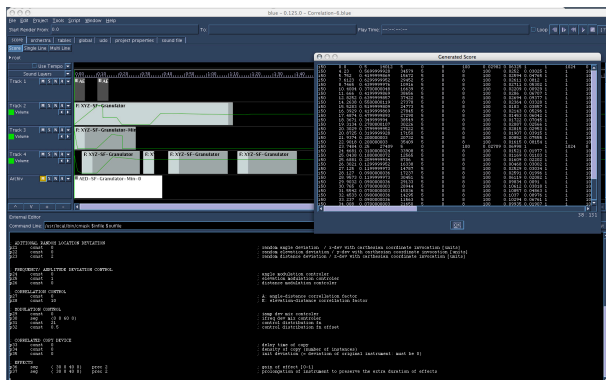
blue - 0.125.0 - Correlation-6.blue

File Edit Project Tools Script Window Help

Start Render From: 0.0

To:

Play Time:

Loop

score orchestra tables global udo project properties sound file

Score Single Line Multi Line

Root

Use Tempo

Sound Layers

Track 1 M S R A

Track 2 M S R A
Volume

E: XYZ-SF-Granulator

Track 3 M S R A
Volume

E: XYZ-SF-Granulator-Min

Track 4 M S R A
Volume

E: XYZ-SF-Granulator

E: X

E: XYZ-SF-Granulator

E: XYZ-SF-Granulator

AEDV M S R A

E: AED-SF-Granulator-Min-II

Generated Score

External Editor

Command Line: /usr/local/bin/cmask $infile $outfile

ADDITIONAL RANDOM LOCATION DEVIATION
p21 const 0
p22 const 0
p23 const 0

random angle deviation / x-dev with carthesian coordinate invocation [units]
random elevation deviation / y-dev with carthesian coordinate invocation [units]
random distance deviation / z-dev with carthesian coordinate invocation [units]

FREQUENCY/ AMPLITUDE DEVIATION CONTROL
p24 const 0
p25 const 0
p26 const 0

angle modulation controler
elevation modulation controler
distance modulation controler

CORRELATION CONTROL
p27 const 0
p28 const 20

A: angle-distance correlation factor
E: elevation-distance correlation factor

MODULATION CONTROL
p29 const 0
p30 const 21
p31 const 0.5

imag dev mix controler
freq dev mix controler
control distribution fn
control distribution fn effect

CORRELATED COPY DEVICE
p32 const 0
p33 const 0
p34 const 0

delay time of copy
density of copy (number of instances)
last deviation (= deviation of original instrument must be 0)

EFFECTS
p35 seg (0 0 40 0) prec 2
p36 seg (0 0 40 0) prec 2

gain of effect [0-1]
prolongation of instrument to preserve the extra duration of effects

38 151